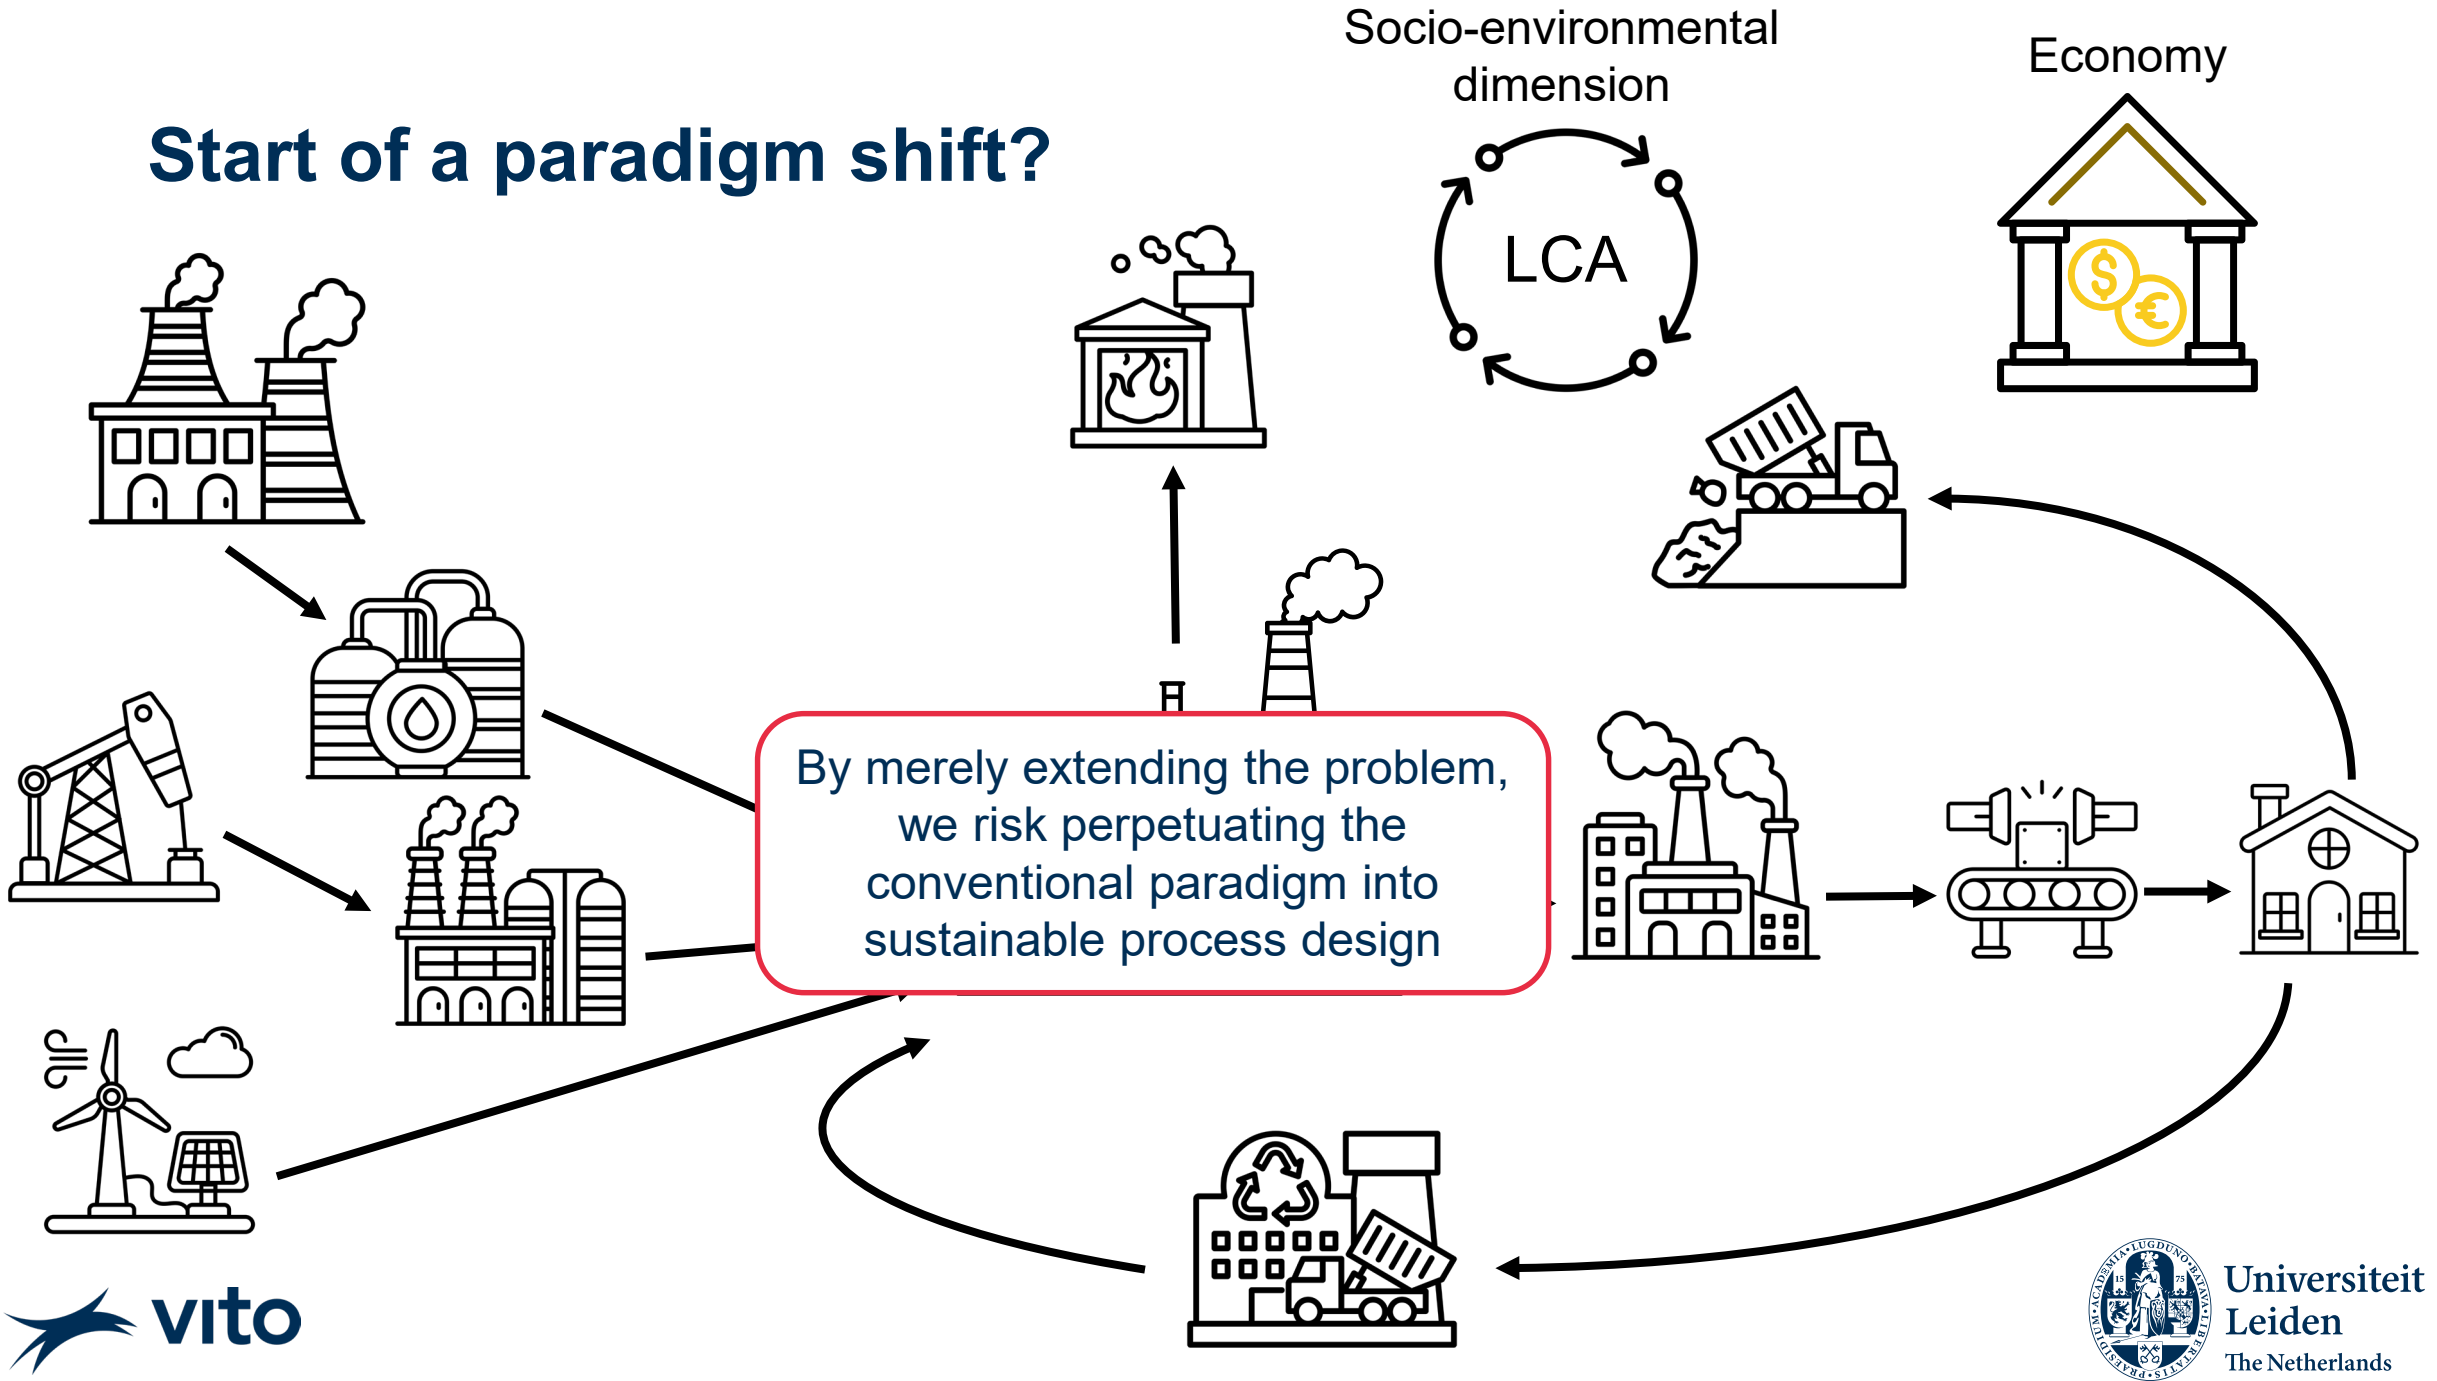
Socio-environmental dimension

Economy

Start of a paradigm shift?

LCA

By merely extending the problem, we risk perpetuating the conventional paradigm into sustainable process design

vito

Universiteit Leiden
The Netherlands